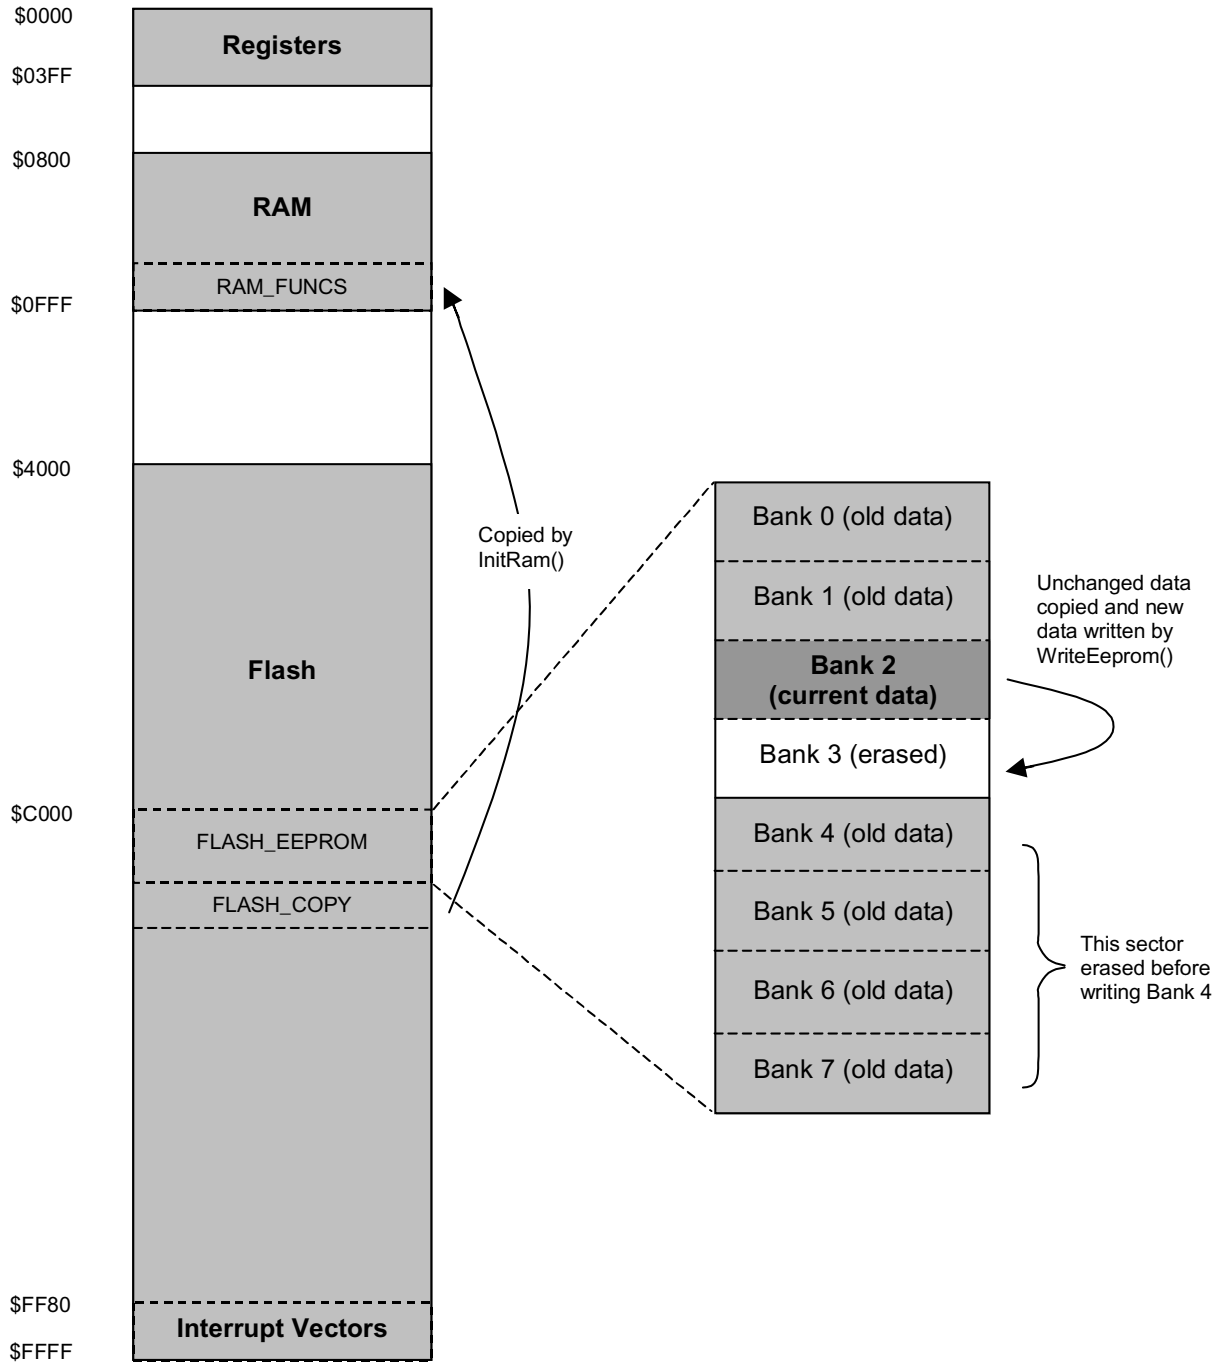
$0000
Registers
$03FF
$0800
RAM
RAM_FUNCS
$0FFF
$4000
Copied by InitRam()
Flash
$C000
FLASH_EEPROM
FLASH_COPY
$FF80
Interrupt Vectors
$FFFF

Bank 0 (old data)
Bank 1 (old data)
Unchanged data copied and new data written by WriteEeprom()
Bank 2 (current data)
Bank 3 (erased)
Bank 4 (old data)
Bank 5 (old data)
Bank 6 (old data)
Bank 7 (old data)
This sector erased before writing Bank 4